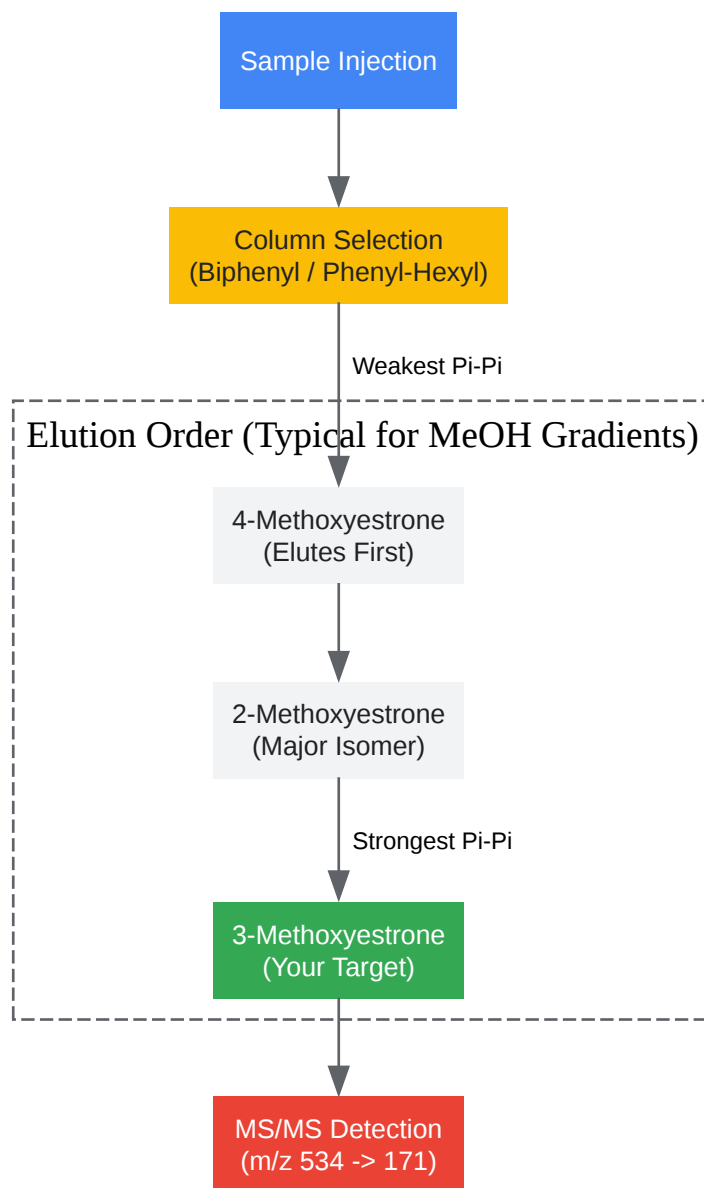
Sample Injection

Column Selection
(Biphenyl / Phenyl-Hexyl)

Weakest Pi-Pi

Elution Order (Typical for MeOH Gradients)

4-Methoxyestrone
(Elutes First)

2-Methoxyestrone
(Major Isomer)

Strongest Pi-Pi

3-Methoxyestrone
(Your Target)

MS/MS Detection
(m/z 534 -> 171)